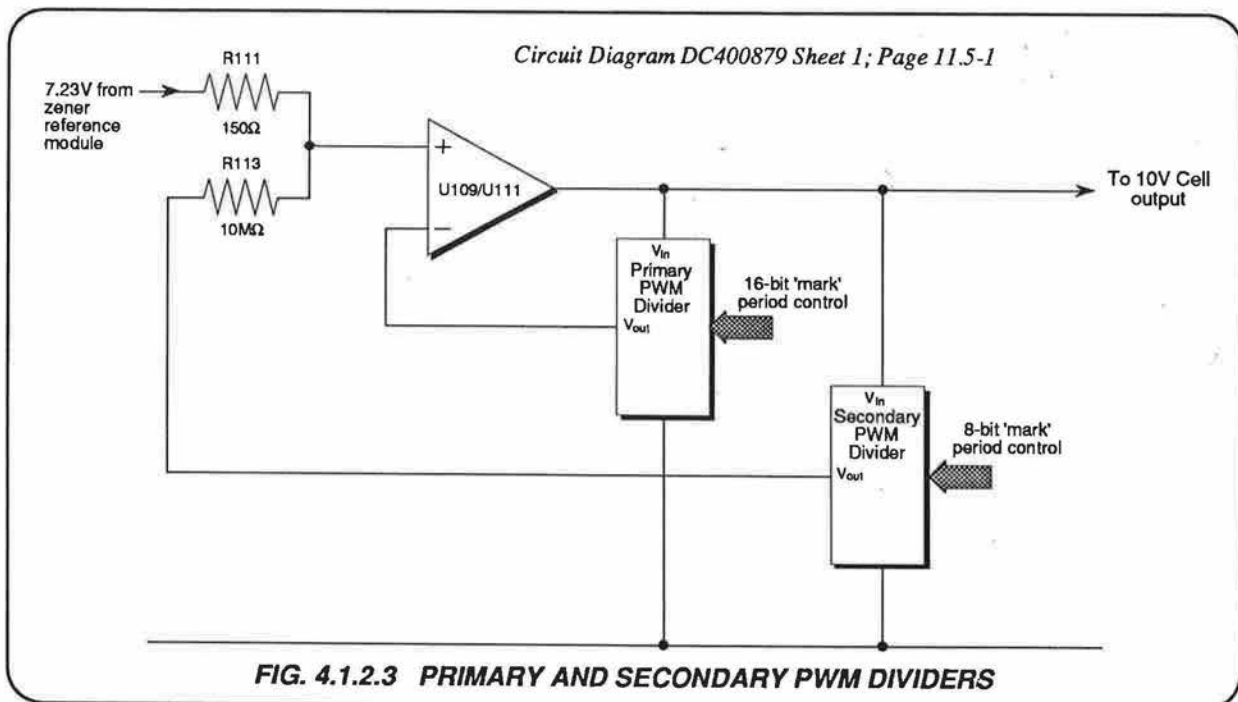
Circuit Diagram DC400879 Sheet 1; Page 11.5-1

7.23V from zener reference module

R111

150Ω

R113

10MΩ

+

−

U109/U111

To 10V Cell output

$V_{in}$
Primary PWM Divider
$V_{out}$

16-bit 'mark' period control

$V_{in}$
Secondary PWM Divider
$V_{out}$

8-bit 'mark' period control

FIG. 4.1.2.3 PRIMARY AND SECONDARY PWM DIVIDERS